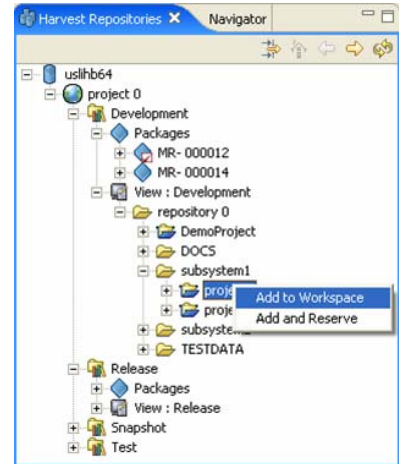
Harvest Repositories
Navigator
uslihb64
project 0
Development
Packages
MR- 000012
MR- 000014
View : Development
repository 0
DemoProject
DOCS
subsystem1
proj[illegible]
proj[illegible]
subsyste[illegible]
TESTDATA
Add to Workspace
Add and Reserve
Release
Packages
View : Release
Snapshot
Test